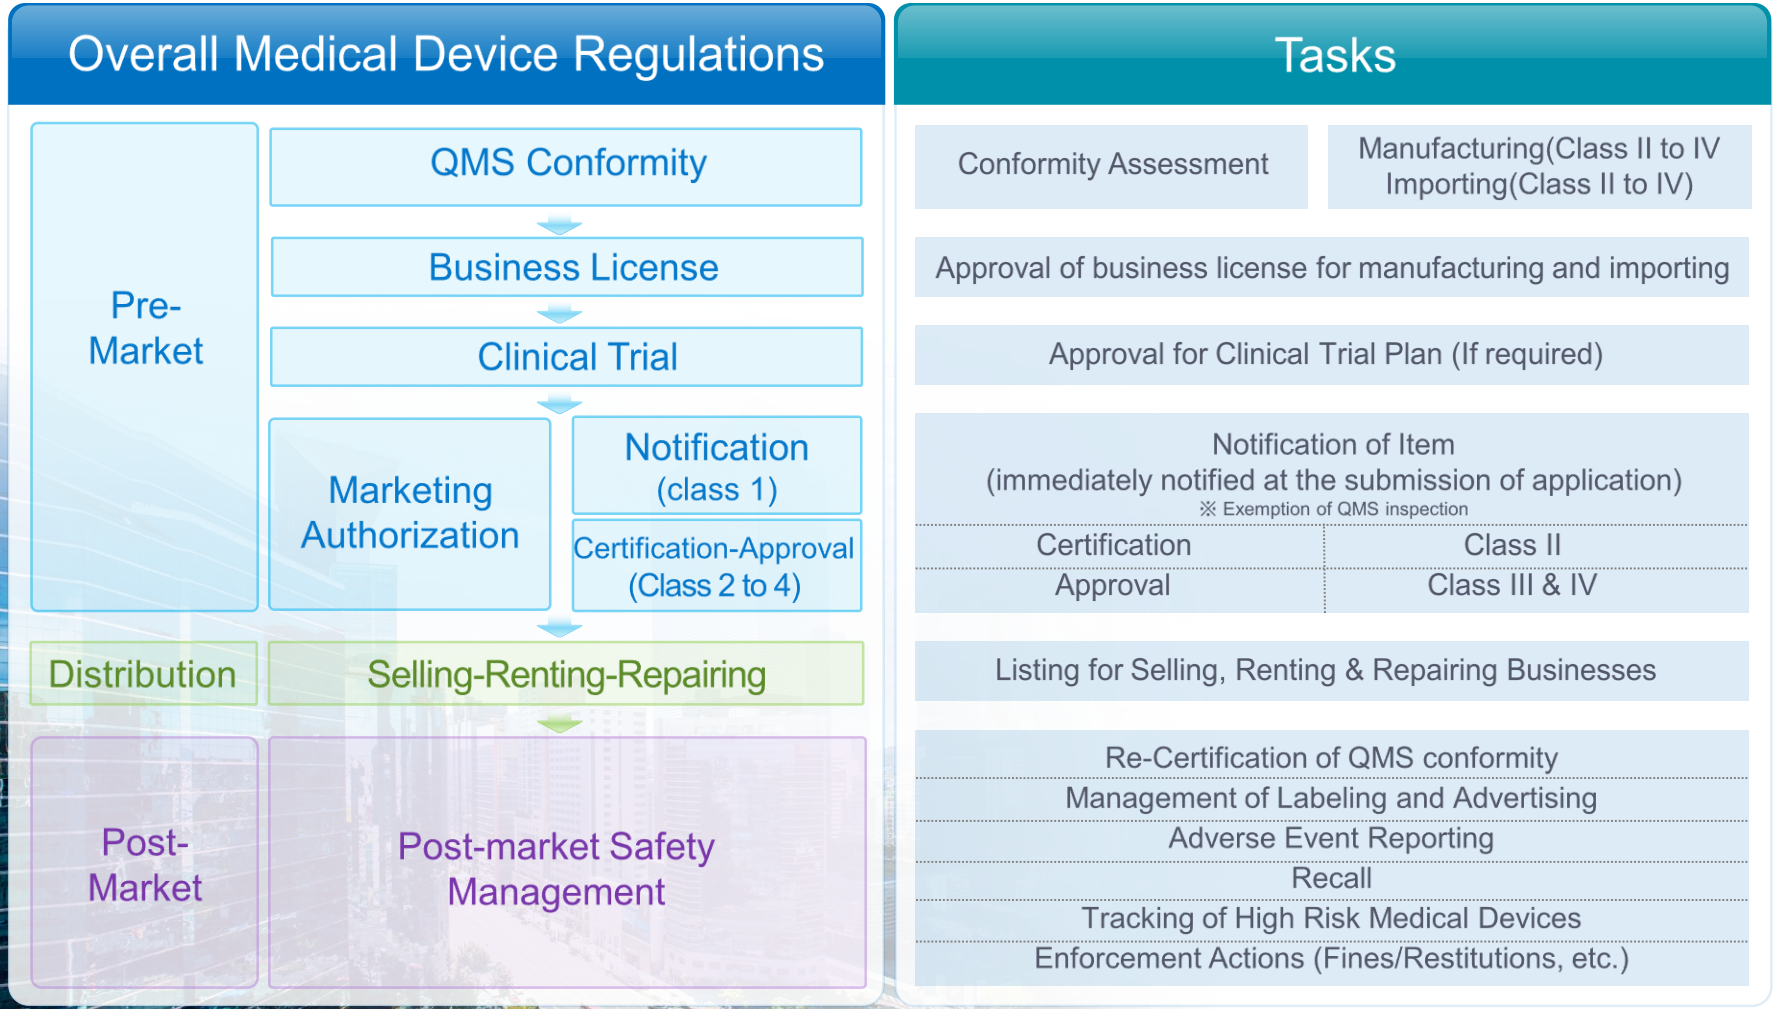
Overall Medical Device Regulations

Pre-Market

QMS Conformity

Business License

Clinical Trial

Marketing Authorization

Notification (class 1)

Certification-Approval (Class 2 to 4)

Distribution

Selling-Renting-Repairing

Post-Market

Post-market Safety Management

Tasks

Conformity Assessment

Manufacturing(Class II to IV Importing(Class II to IV)

Approval of business license for manufacturing and importing

Approval for Clinical Trial Plan (If required)

Notification of Item
(immediately notified at the submission of application)
※ Exemption of QMS inspection

| Certification | Class II |
|---|---|
| Approval | Class III & IV |

Listing for Selling, Renting & Repairing Businesses

Re-Certification of QMS conformity
Management of Labeling and Advertising
Adverse Event Reporting
Recall
Tracking of High Risk Medical Devices
Enforcement Actions (Fines/Restitutions, etc.)